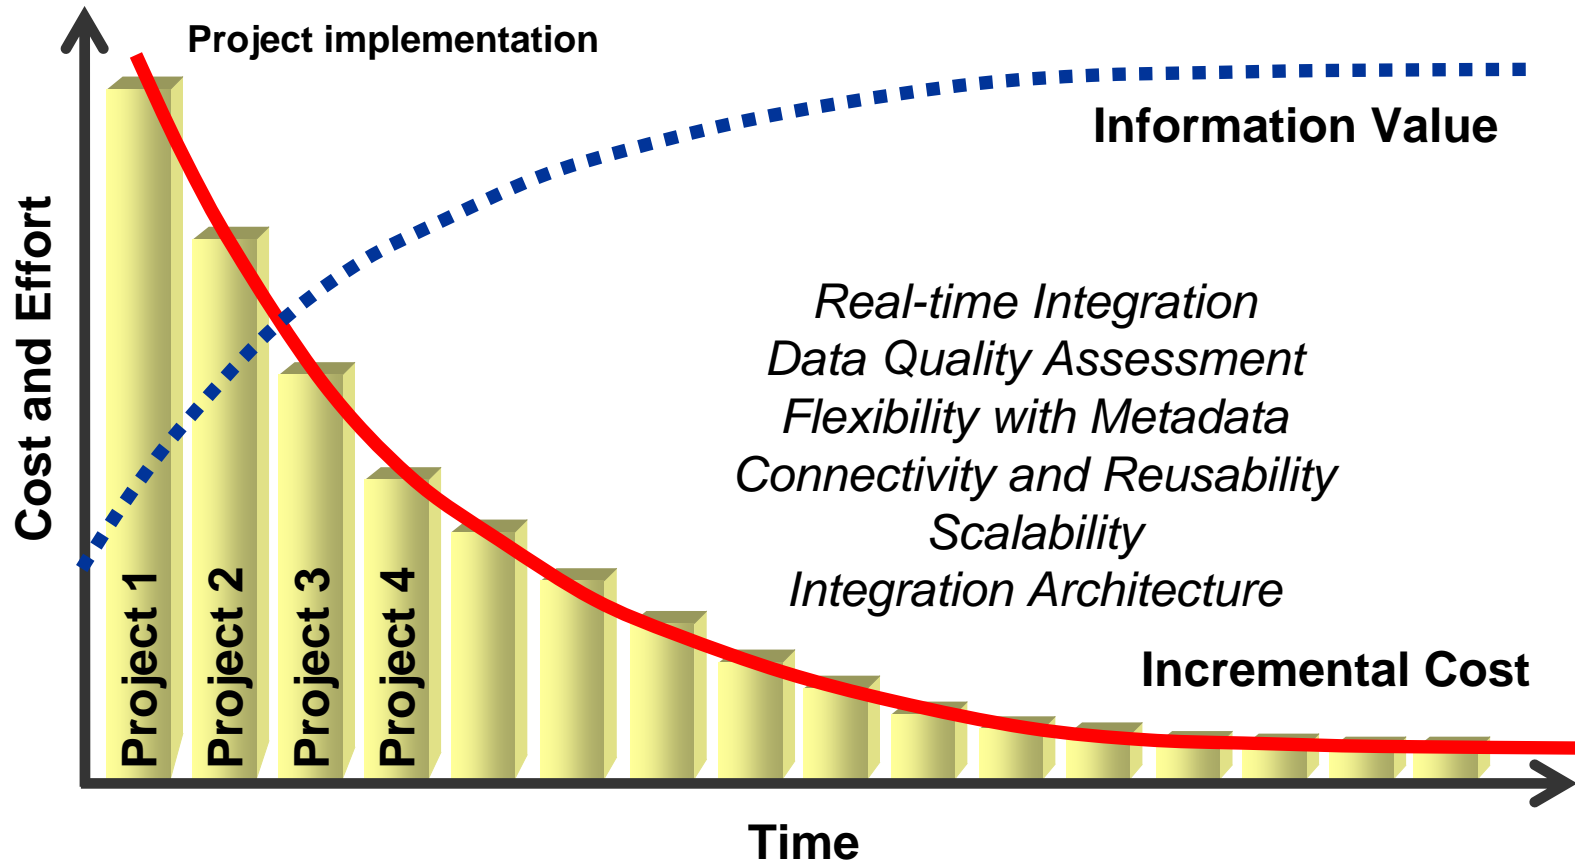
Project implementation

Information Value

Cost and Effort

Real-time Integration
Data Quality Assessment
Flexibility with Metadata
Connectivity and Reusability
Scalability
Integration Architecture

Project 1
Project 2
Project 3
Project 4

Incremental Cost

Time